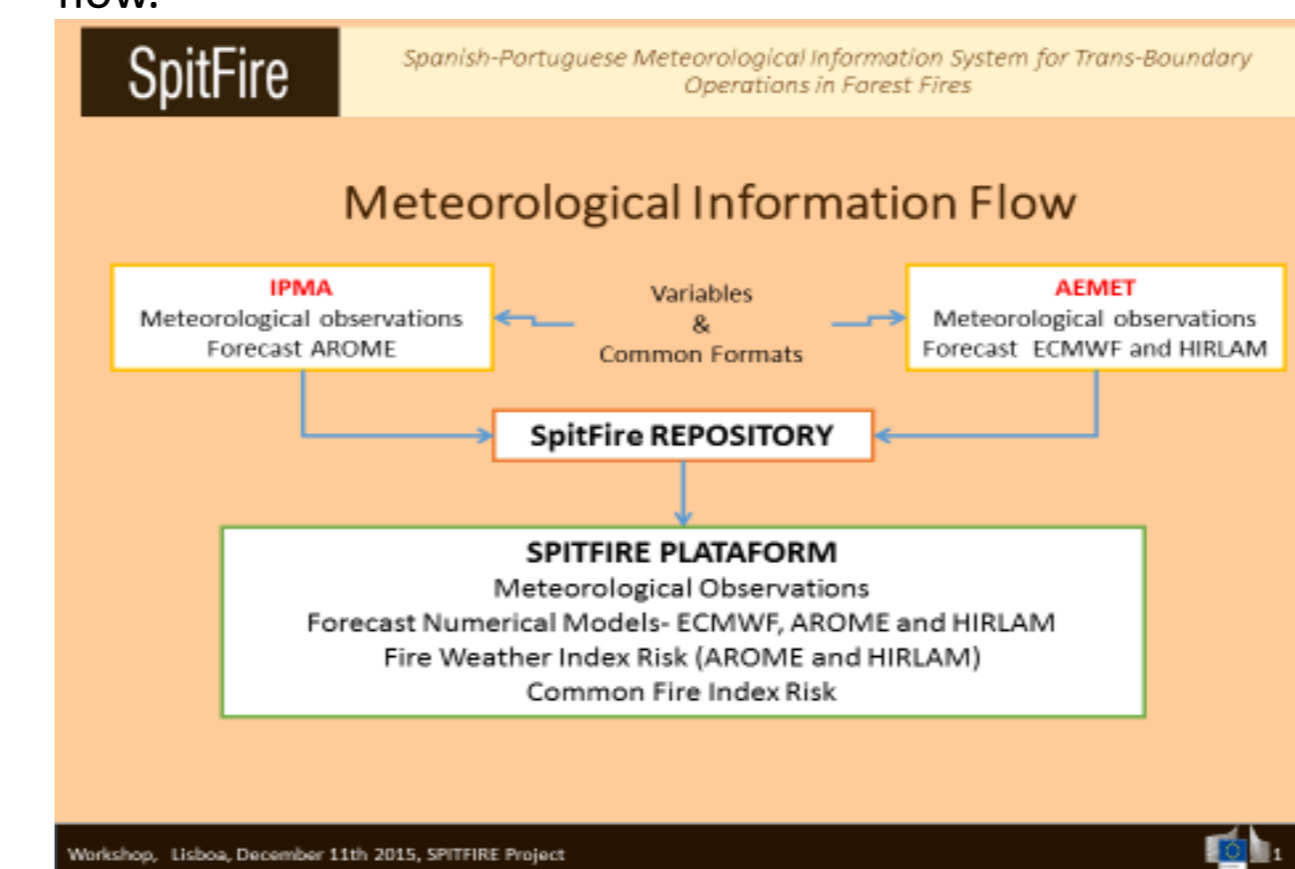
flow.

SpitFire

Spanish-Portuguese Meteorological Information System for Trans-Boundary Operations in Forest Fires

Meteorological Information Flow

IPMA
Meteorological observations
Forecast AROME

Variables
&
Common Formats

AEMET
Meteorological observations
Forecast ECMWF and HIRLAM

SpitFire REPOSITORY

SPITFIRE PLATAFORM
Meteorological Observations
Forecast Numerical Models- ECMWF, AROME and HIRLAM
Fire Weather Index Risk (AROME and HIRLAM)
Common Fire Index Risk

Workshop, Lisboa, December 11th 2015, SPITFIRE Project

1